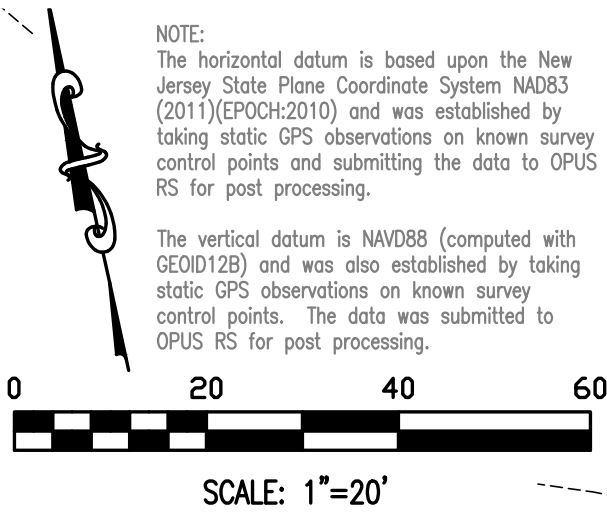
NOTE:
The horizontal datum is based upon the New Jersey State Plane Coordinate System NAD83 (2011)(EPOCH:2010) and was established by taking static GPS observations on known survey control points and submitting the data to OPUS RS for post processing.

The vertical datum is NAVD88 (computed with GEOID12B) and was also established by taking static GPS observations on known survey control points. The data was submitted to OPUS RS for post processing.

0 20 40 60

SCALE: 1"=20'